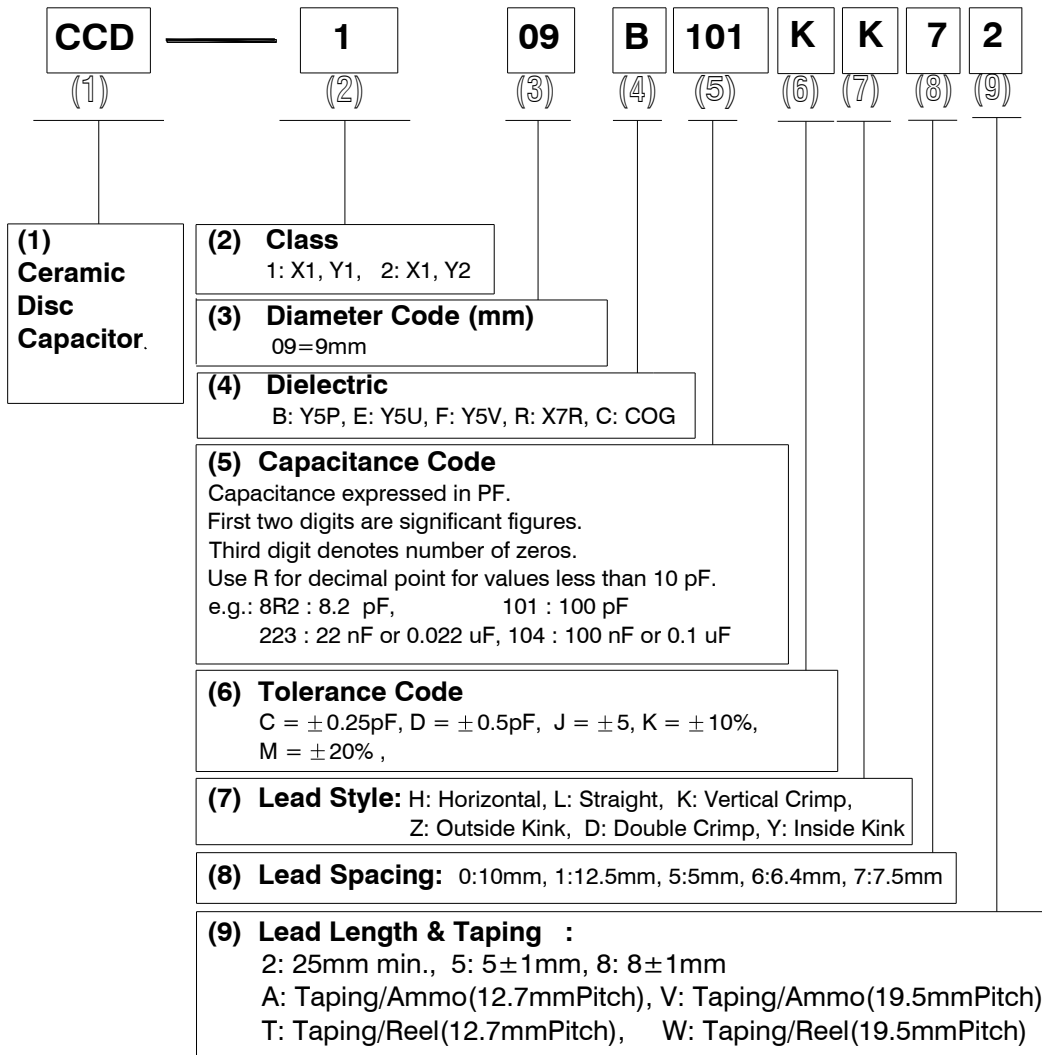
CCD 1 09 B 101 K K 7 2
(1) (2) (3) (4) (5) (6) (7) (8) (9)

(1) Ceramic Disc Capacitor.

(2) Class
1: X1, Y1, 2: X1, Y2

(3) Diameter Code (mm)
09=9mm

(4) Dielectric
B: Y5P, E: Y5U, F: Y5V, R: X7R, C: COG

(5) Capacitance Code
Capacitance expressed in PF.
First two digits are significant figures.
Third digit denotes number of zeros.
Use R for decimal point for values less than 10 pF.
e.g.: 8R2 : 8.2 pF, 101 : 100 pF
223 : 22 nF or 0.022 uF, 104 : 100 nF or 0.1 uF

(6) Tolerance Code
C = $\pm$0.25pF, D = $\pm$0.5pF, J = $\pm$5, K = $\pm$10%, M = $\pm$20% ,

(7) Lead Style: H: Horizontal, L: Straight, K: Vertical Crimp, Z: Outside Kink, D: Double Crimp, Y: Inside Kink

(8) Lead Spacing: 0:10mm, 1:12.5mm, 5:5mm, 6:6.4mm, 7:7.5mm

(9) Lead Length & Taping :
2: 25mm min., 5: 5$\pm$1mm, 8: 8$\pm$1mm
A: Taping/Ammo(12.7mmPitch), V: Taping/Ammo(19.5mmPitch)
T: Taping/Reel(12.7mmPitch), W: Taping/Reel(19.5mmPitch)